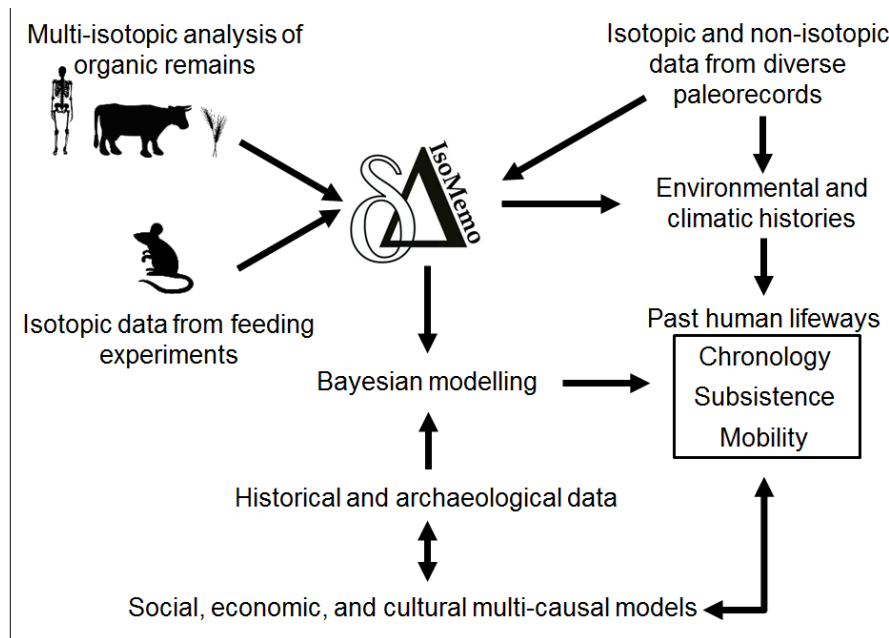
Multi-isotopic analysis of organic remains

Isotopic and non-isotopic data from diverse paleorecords

IsoMemo

Environmental and climatic histories

Isotopic data from feeding experiments

Past human lifeways

Chronology

Subsistence

Mobility

Bayesian modelling

Historical and archaeological data

Social, economic, and cultural multi-causal models